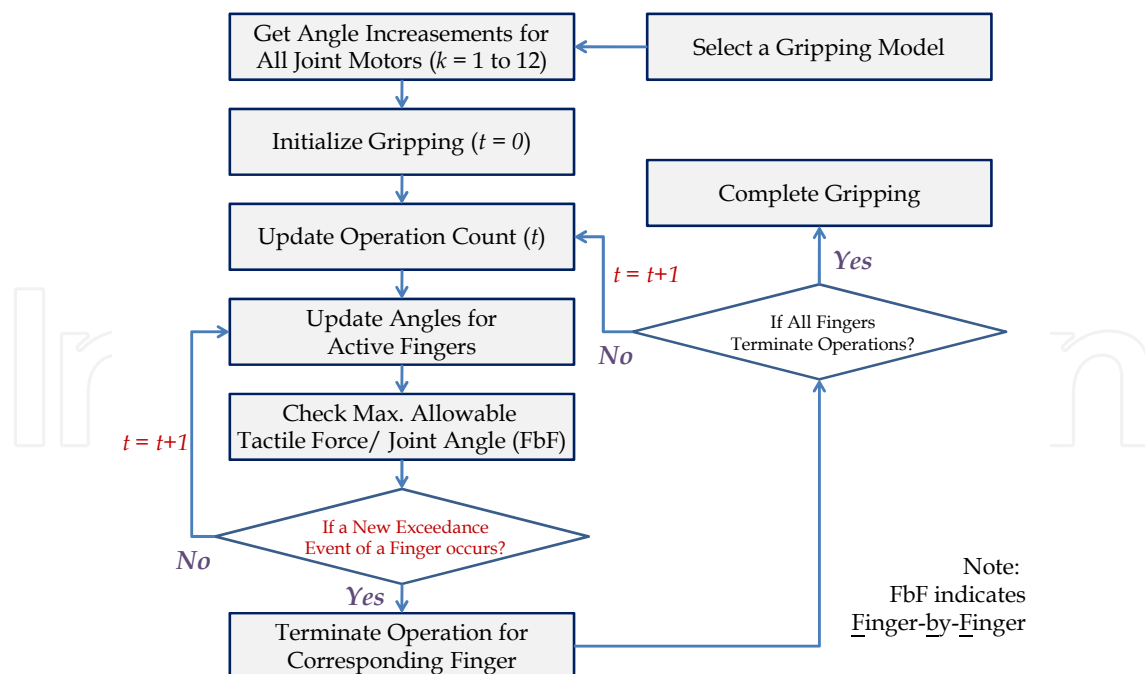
Get Angle Increasements for All Joint Motors ($k$ = 1 to 12)

Select a Gripping Model

Initialize Gripping ($t$ = $0$)

Complete Gripping

Update Operation Count ($t$)

Yes

$t$ = $t$+1

Update Angles for Active Fingers

If All Fingers Terminate Operations?

No

Check Max. Allowable Tactile Force/ Joint Angle (FbF)

$t$ = $t$+1

If a New Exceedance Event of a Finger occurs?

No

Note: FbF indicates Finger-by-Finger

Yes

Terminate Operation for Corresponding Finger